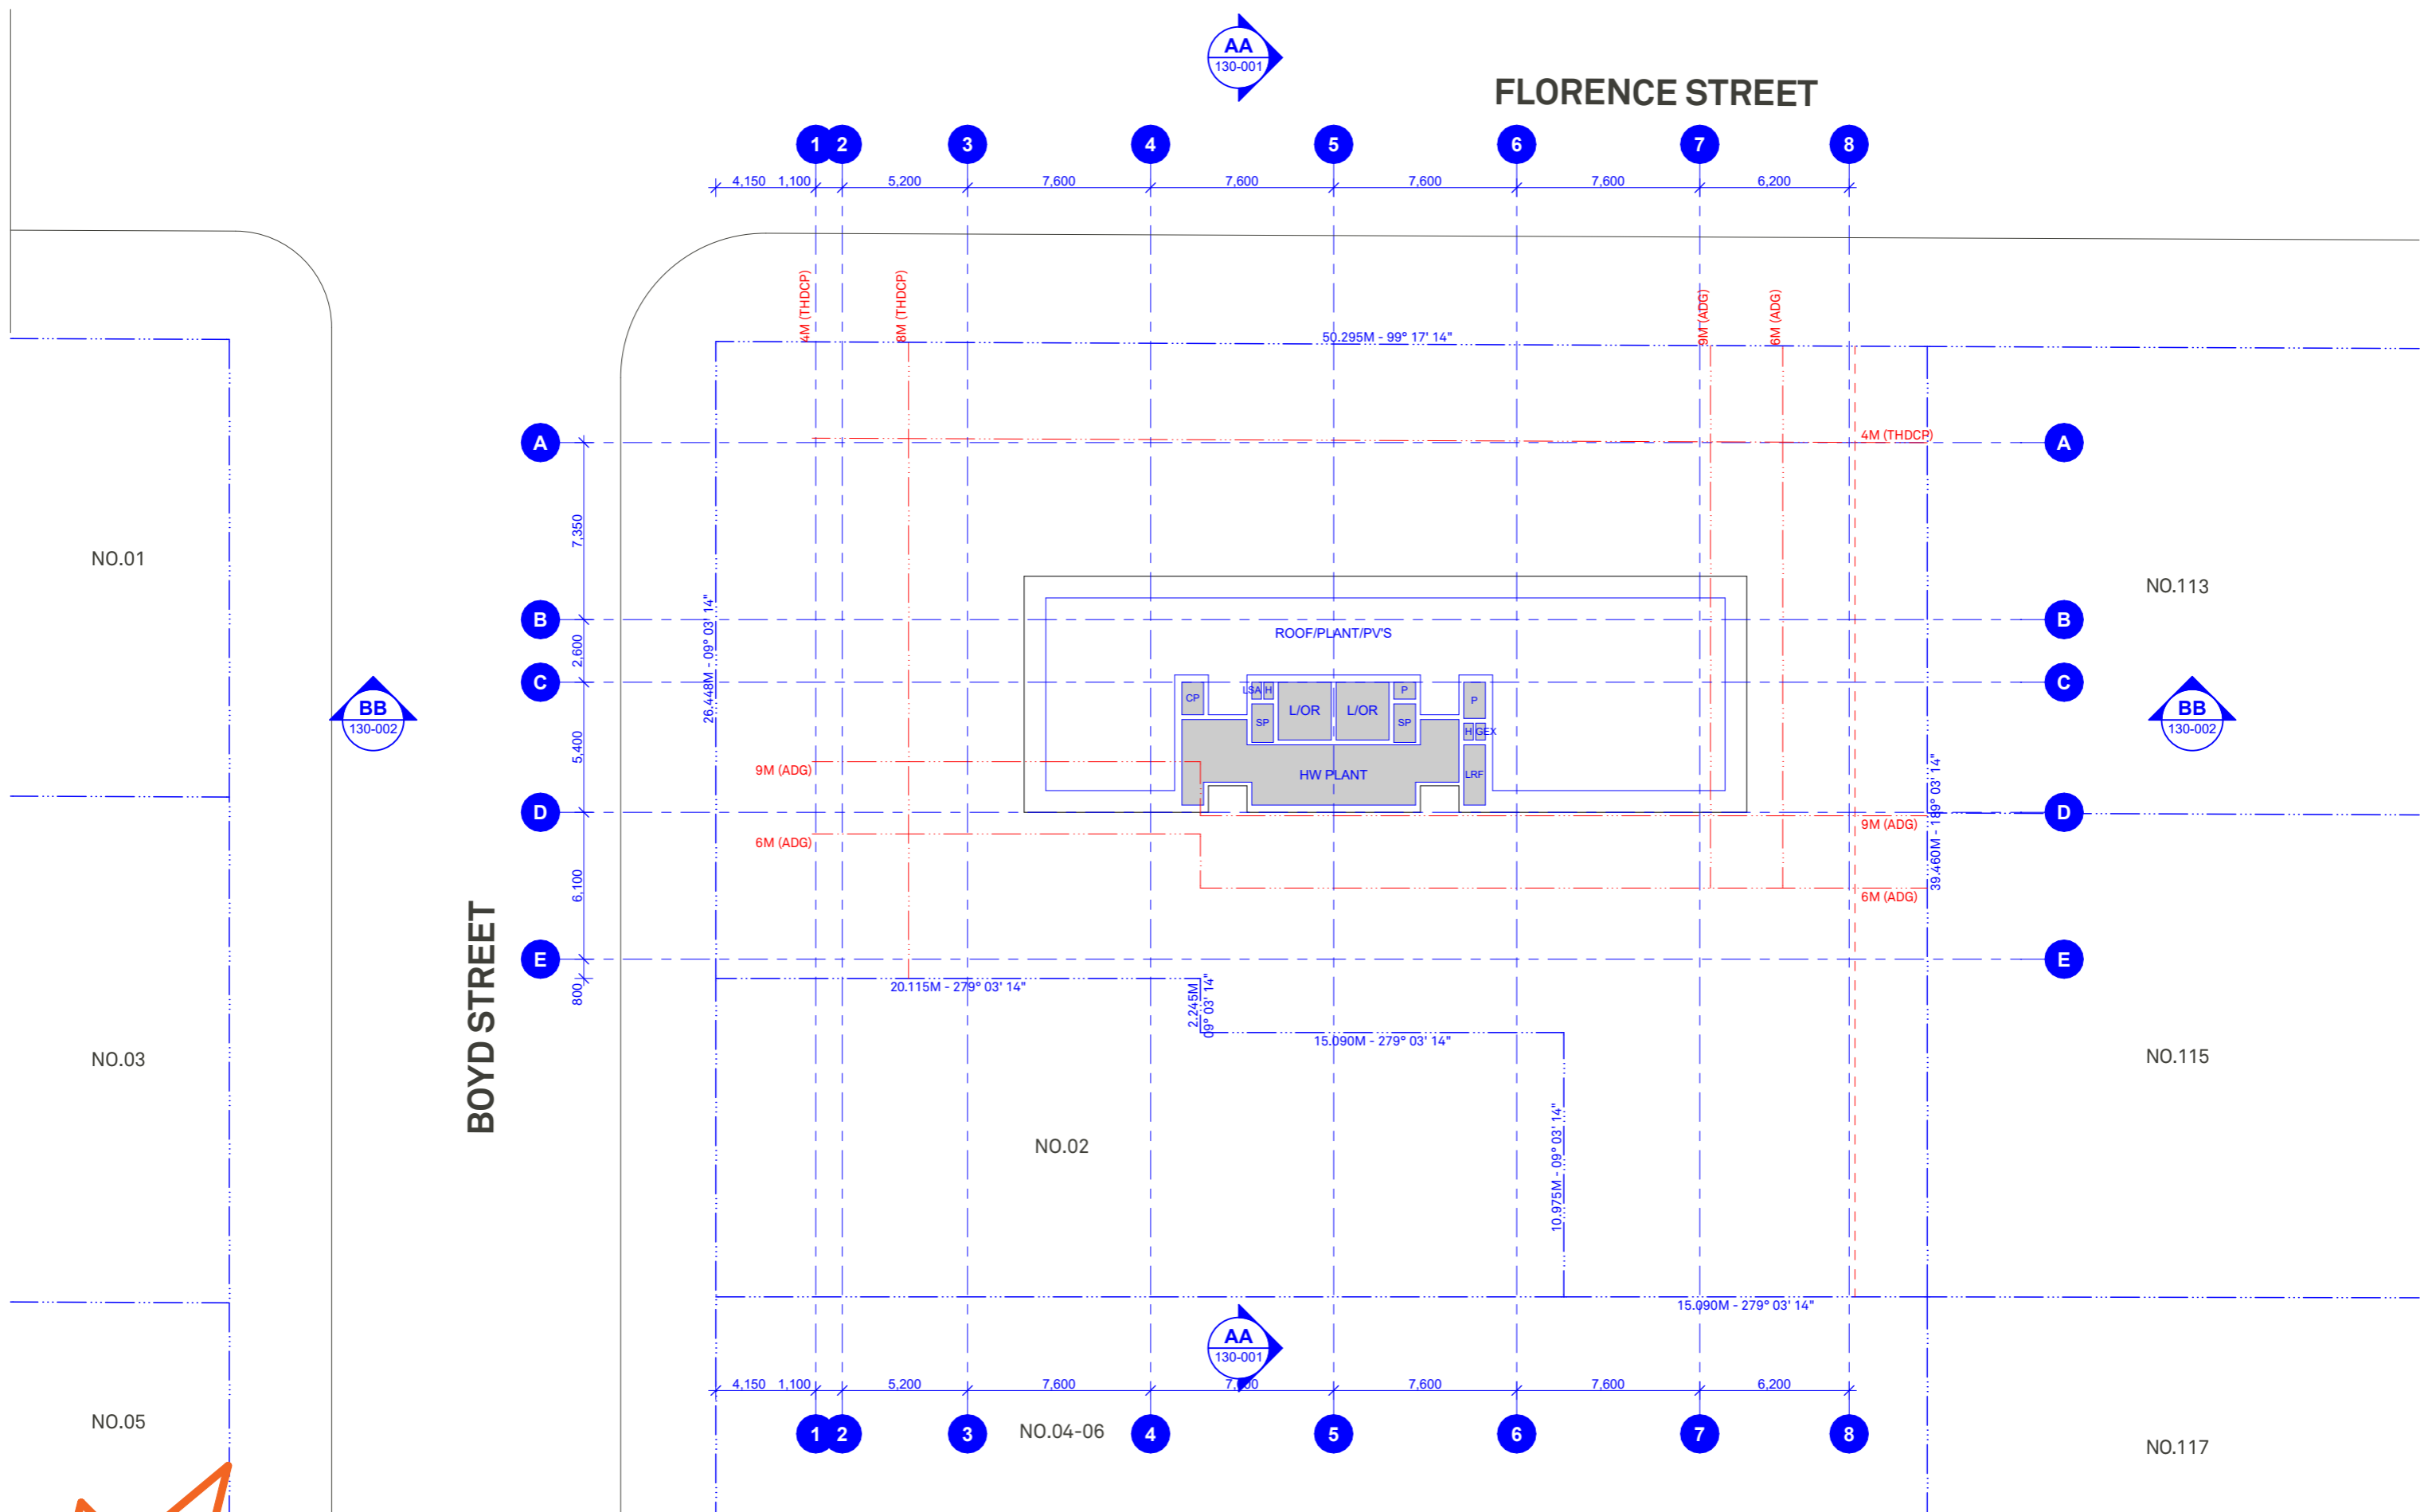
AA
130-001

FLORENCE STREET

1 2 3 4 5 6 7 8

4,150 1,100 5,200 7,600 7,600 7,600 7,600 6,200

4M (THDCP) 8M (THDCP) 9M (ADG) 6M (ADG)

50.295M - 99° 17' 14"

A
4M (THDCP)
A

7,350

NO.01

NO.113

B
ROOF/PLANT/PV'S
B

2,600

C
C

26.448M - 09° 03' 14"

BB
130-002

BB
130-002

CP USA H L/OR L/OR P P SP SP H GEX

5,400

9M (ADG)
HW PLANT
LRF

D
9M (ADG)
D

6M (ADG)

39.460M - 189° 03' 14"

6,100

6M (ADG)

BOYD STREET

E
E

800

20.115M - 279° 03' 14"

2.245M 09° 03' 14"

15.090M - 279° 03' 14"

NO.03

NO.115

10.975M - 09° 03' 14"

NO.02

15.090M - 279° 03' 14"

AA
130-001

4,150 1,100 5,200 7,600 7,600 7,600 7,600 6,200

1 2 3 NO.04-06 4 5 6 7 8

NO.05

NO.117